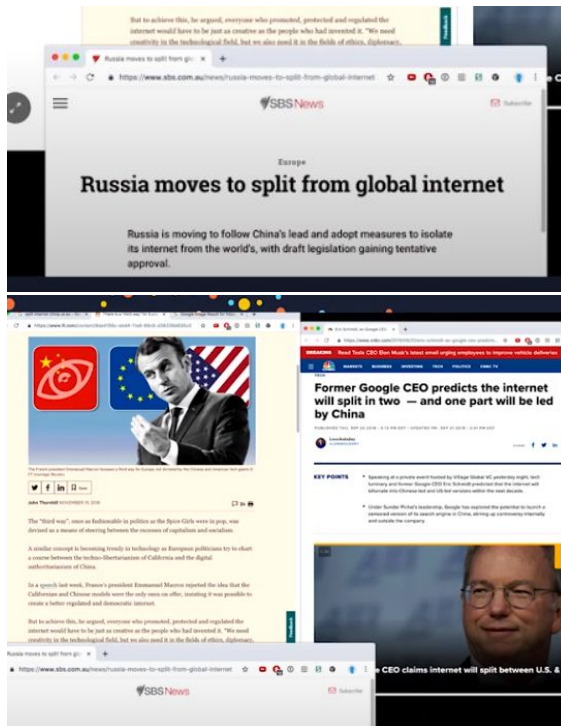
But to achieve this, he argued, everyone who promoted, protected and regulated the internet would have to be just as creative as the people who had invented it. "We need creativity in the technological field, but we also need it in the fields of ethics, diplomacy,

Feedback

Russia moves to split from glo ×

https://www.sbs.com.au/news/russia-moves-to-split-from-global-internet

SBS News

Subscribe

Europe

Russia moves to split from global internet

Russia is moving to follow China's lead and adopt measures to isolate its internet from the world's, with draft legislation gaining tentative approval.

https://www.ft.com/content/

John Thornhill NOVEMBER 19, 2018

The "third way", once as fashionable in politics as the Spice Girls were in pop, was devised as a means of steering between the excesses of capitalism and socialism.

A similar concept is becoming trendy in technology as European politicians try to chart a course between the techno-libertarianism of California and the digital authoritarianism of China.

In a speech last week, France's president Emmanuel Macron rejected the idea that the Californian and Chinese models were the only ones on offer, insisting it was possible to create a better regulated and democratic internet.

But to achieve this, he argued, everyone who promoted, protected and regulated the internet would have to be just as creative as the people who had invented it. "We need creativity in the technological field, but we also need it in the fields of ethics, diplomacy,

Feedback

Eric Schmidt on Google CEO

https://www.cnbc.com/2018/09/20/eric-schmidt-ex-google-ceo-says-internet-will-split-in-two-by-2028.html

BREAKING Read Tesla CEO Elon Musk's latest email urging employees to improve vehicle deliveries

MARKETS BUSINESS INVESTING TECH POLITICS CNBC TV

TECH

Former Google CEO predicts the internet will split in two — and one part will be led by China

KEY POINTS

Speaking at a private event hosted by Village Global VC yesterday night, tech luminary and former Google CEO Eric Schmidt predicted that the internet will bifurcate into Chinese-led and US-led versions within the next decade.

Under Sundar Pichai's leadership, Google has explored the potential to launch a censored version of its search engine in China, stirring up controversy internally and outside the company.

CEO claims internet will split between U.S. &

Russia moves to split from glo

https://www.sbs.com.au/news/russia-moves-to-split-from-global-internet

SBS News

Subscribe